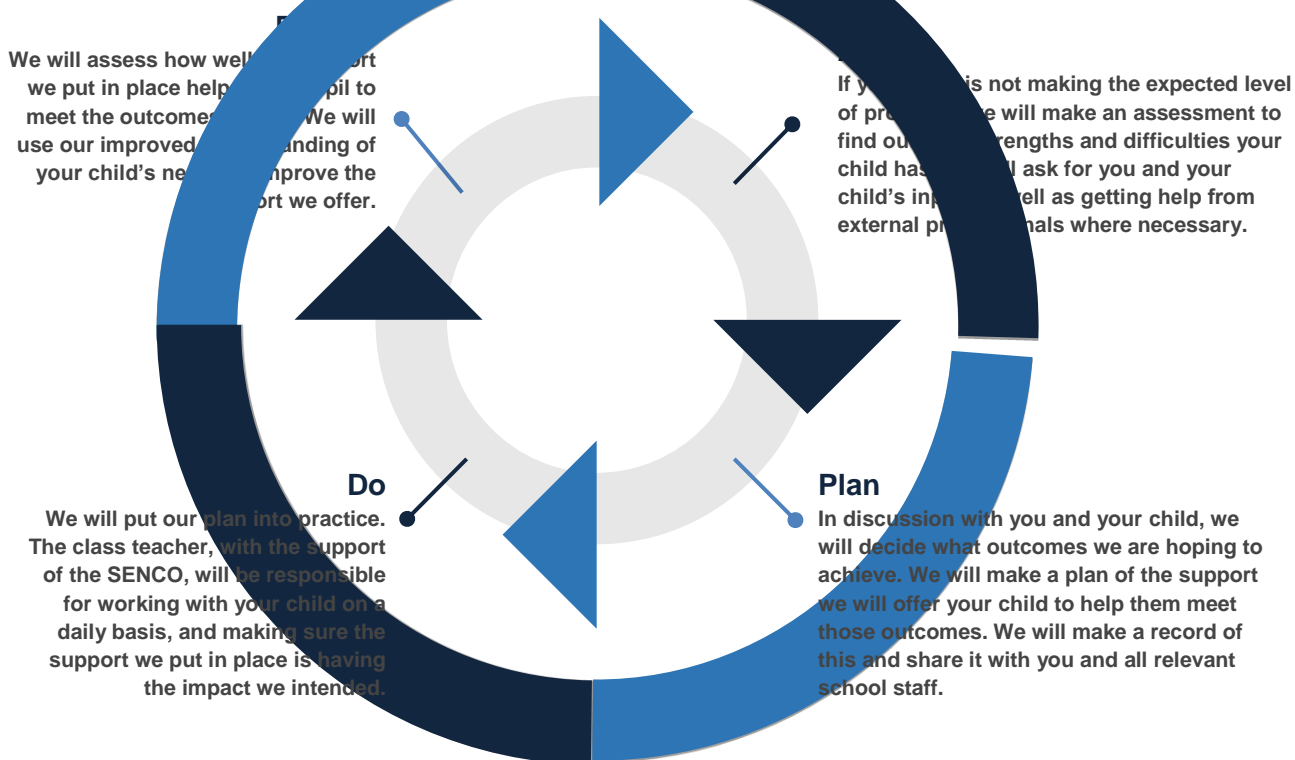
R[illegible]

We will assess how well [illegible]ort we put in place help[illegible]pil to meet the outcome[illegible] We will use our improved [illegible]anding of your child's ne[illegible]mprove the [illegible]ort we offer.

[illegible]

If y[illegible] is not making the expected level of pro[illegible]e will make an assessment to find ou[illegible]rengths and difficulties your child has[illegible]l ask for you and your child's inp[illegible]ell as getting help from external pr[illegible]nals where necessary.

Do

We will put our plan into practice. The class teacher, with the support of the SENCO, will be responsible for working with your child on a daily basis, and making sure the support we put in place is having the impact we intended.

Plan

In discussion with you and your child, we will decide what outcomes we are hoping to achieve. We will make a plan of the support we will offer your child to help them meet those outcomes. We will make a record of this and share it with you and all relevant school staff.